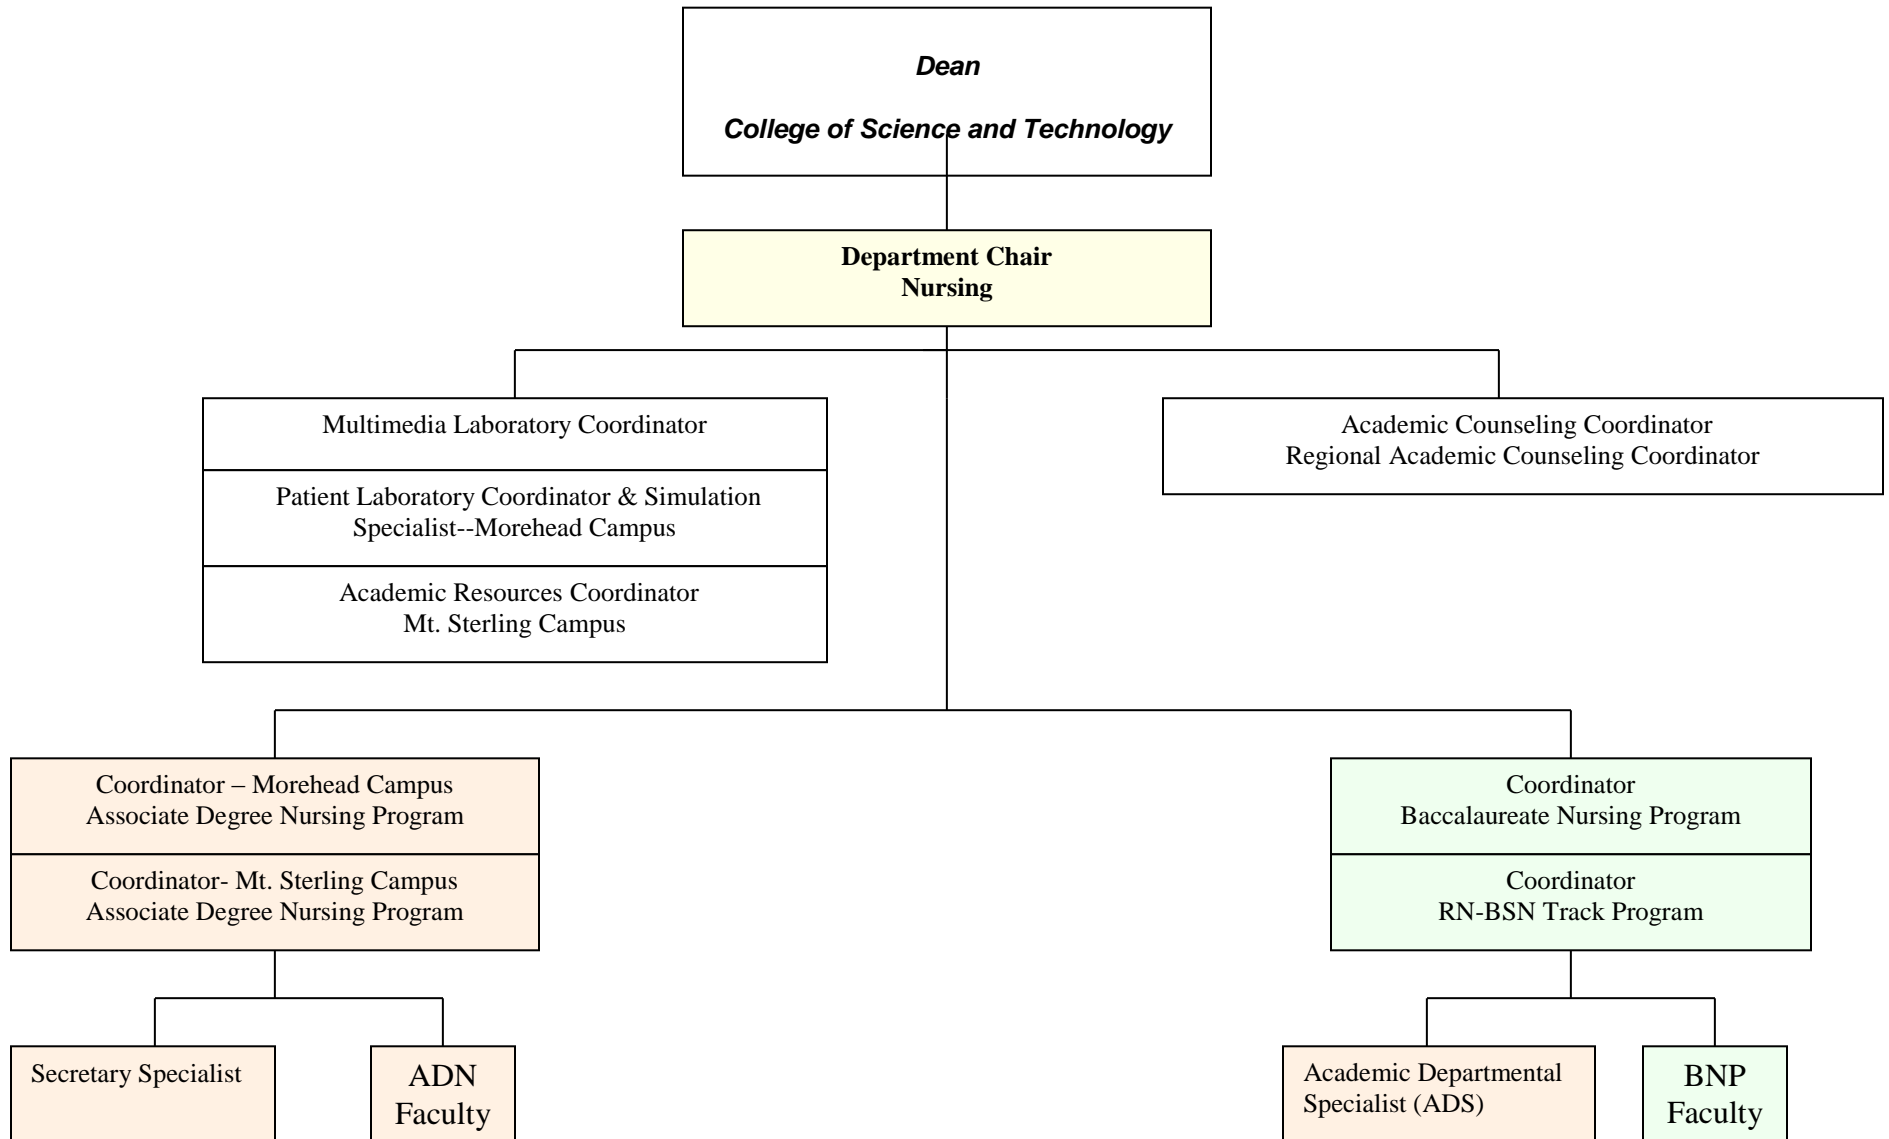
Dean

College of Science and Technology

Department Chair
Nursing

Multimedia Laboratory Coordinator

Patient Laboratory Coordinator & Simulation Specialist--Morehead Campus

Academic Resources Coordinator
Mt. Sterling Campus

Academic Counseling Coordinator
Regional Academic Counseling Coordinator

Coordinator – Morehead Campus
Associate Degree Nursing Program

Coordinator- Mt. Sterling Campus
Associate Degree Nursing Program

Coordinator
Baccalaureate Nursing Program

Coordinator
RN-BSN Track Program

Secretary Specialist

ADN
Faculty

Academic Departmental Specialist (ADS)

BNP
Faculty